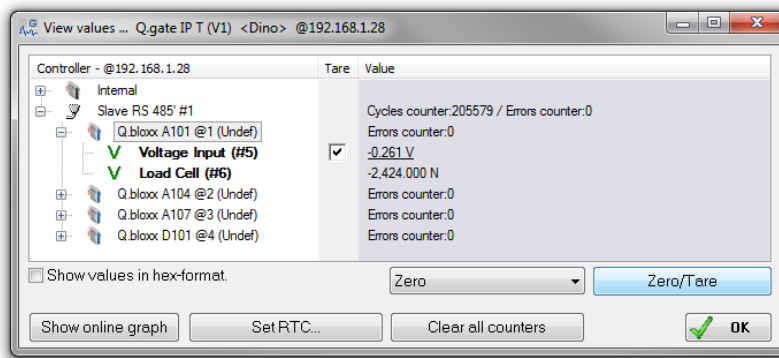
View values ... Q.gate IP T (V1) <Dino> @192.168.1.28

| Controller - @192.168.1.28 | Tare | Value |
|---|---|---|
| Internal | | |
| Slave RS 485' #1 | | Cycles counter:205579 / Errors counter:0 |
| Q.bloxx A101 @1 (Undef) | | Errors counter:0 |
| V Voltage Input (#5) | ✓ | -0.261 V |
| V Load Cell (#6) | | -2,424.000 N |
| Q.bloxx A104 @2 (Undef) | | Errors counter:0 |
| Q.bloxx A107 @3 (Undef) | | Errors counter:0 |
| Q.bloxx D101 @4 (Undef) | | Errors counter:0 |

Show values in hex-format.

Zero

Zero/Tare

Show online graph

Set RTC...

Clear all counters

OK